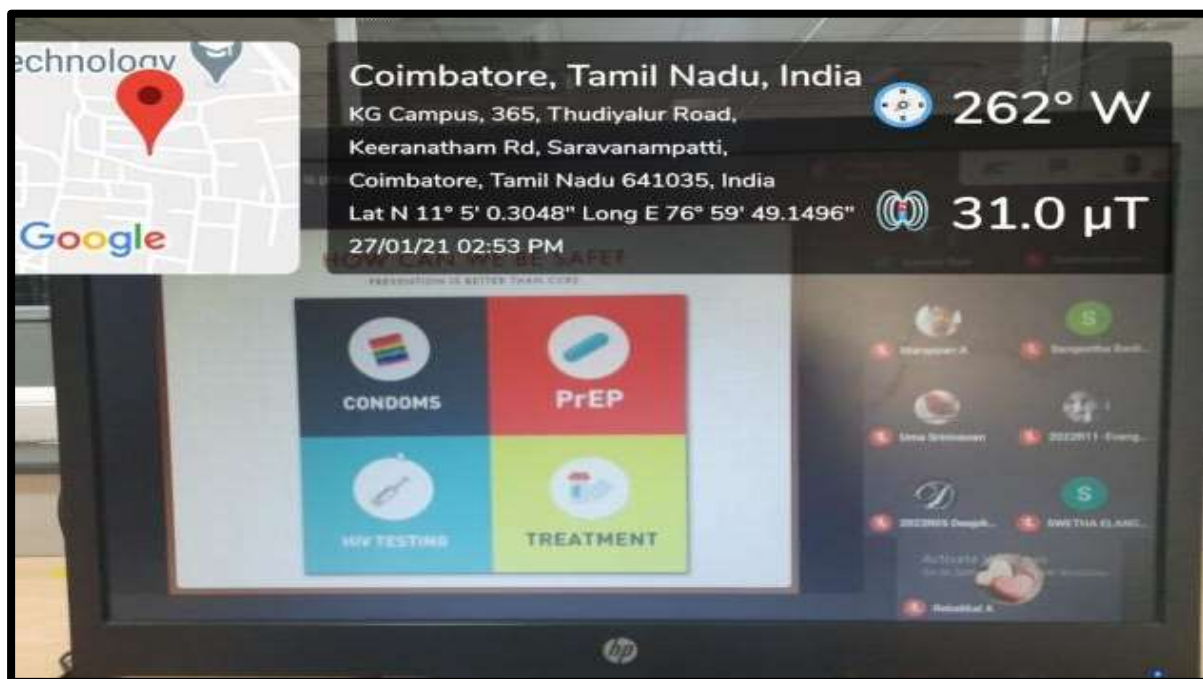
echnology

Google

Coimbatore, Tamil Nadu, India
KG Campus, 365, Thudiyalur Road, Keeranatham Rd, Saravanampatti, Coimbatore, Tamil Nadu 641035, India
Lat N 11° 5' 0.3048" Long E 76° 59' 49.1496"
27/01/21 02:53 PM

262° W

31.0 μT

HOW CAN WE BE SAFE?
PREVENTION IS BETTER THAN CURE

CONDOMS

PrEP

HIV TESTING

TREATMENT

Marappan A

Sangeetha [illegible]

Uma Srinivasan

2022811 - Evang...

2023905 Deepik...

S

SWETHA ELANG...

S

Activate Windows

Revathi A

hp